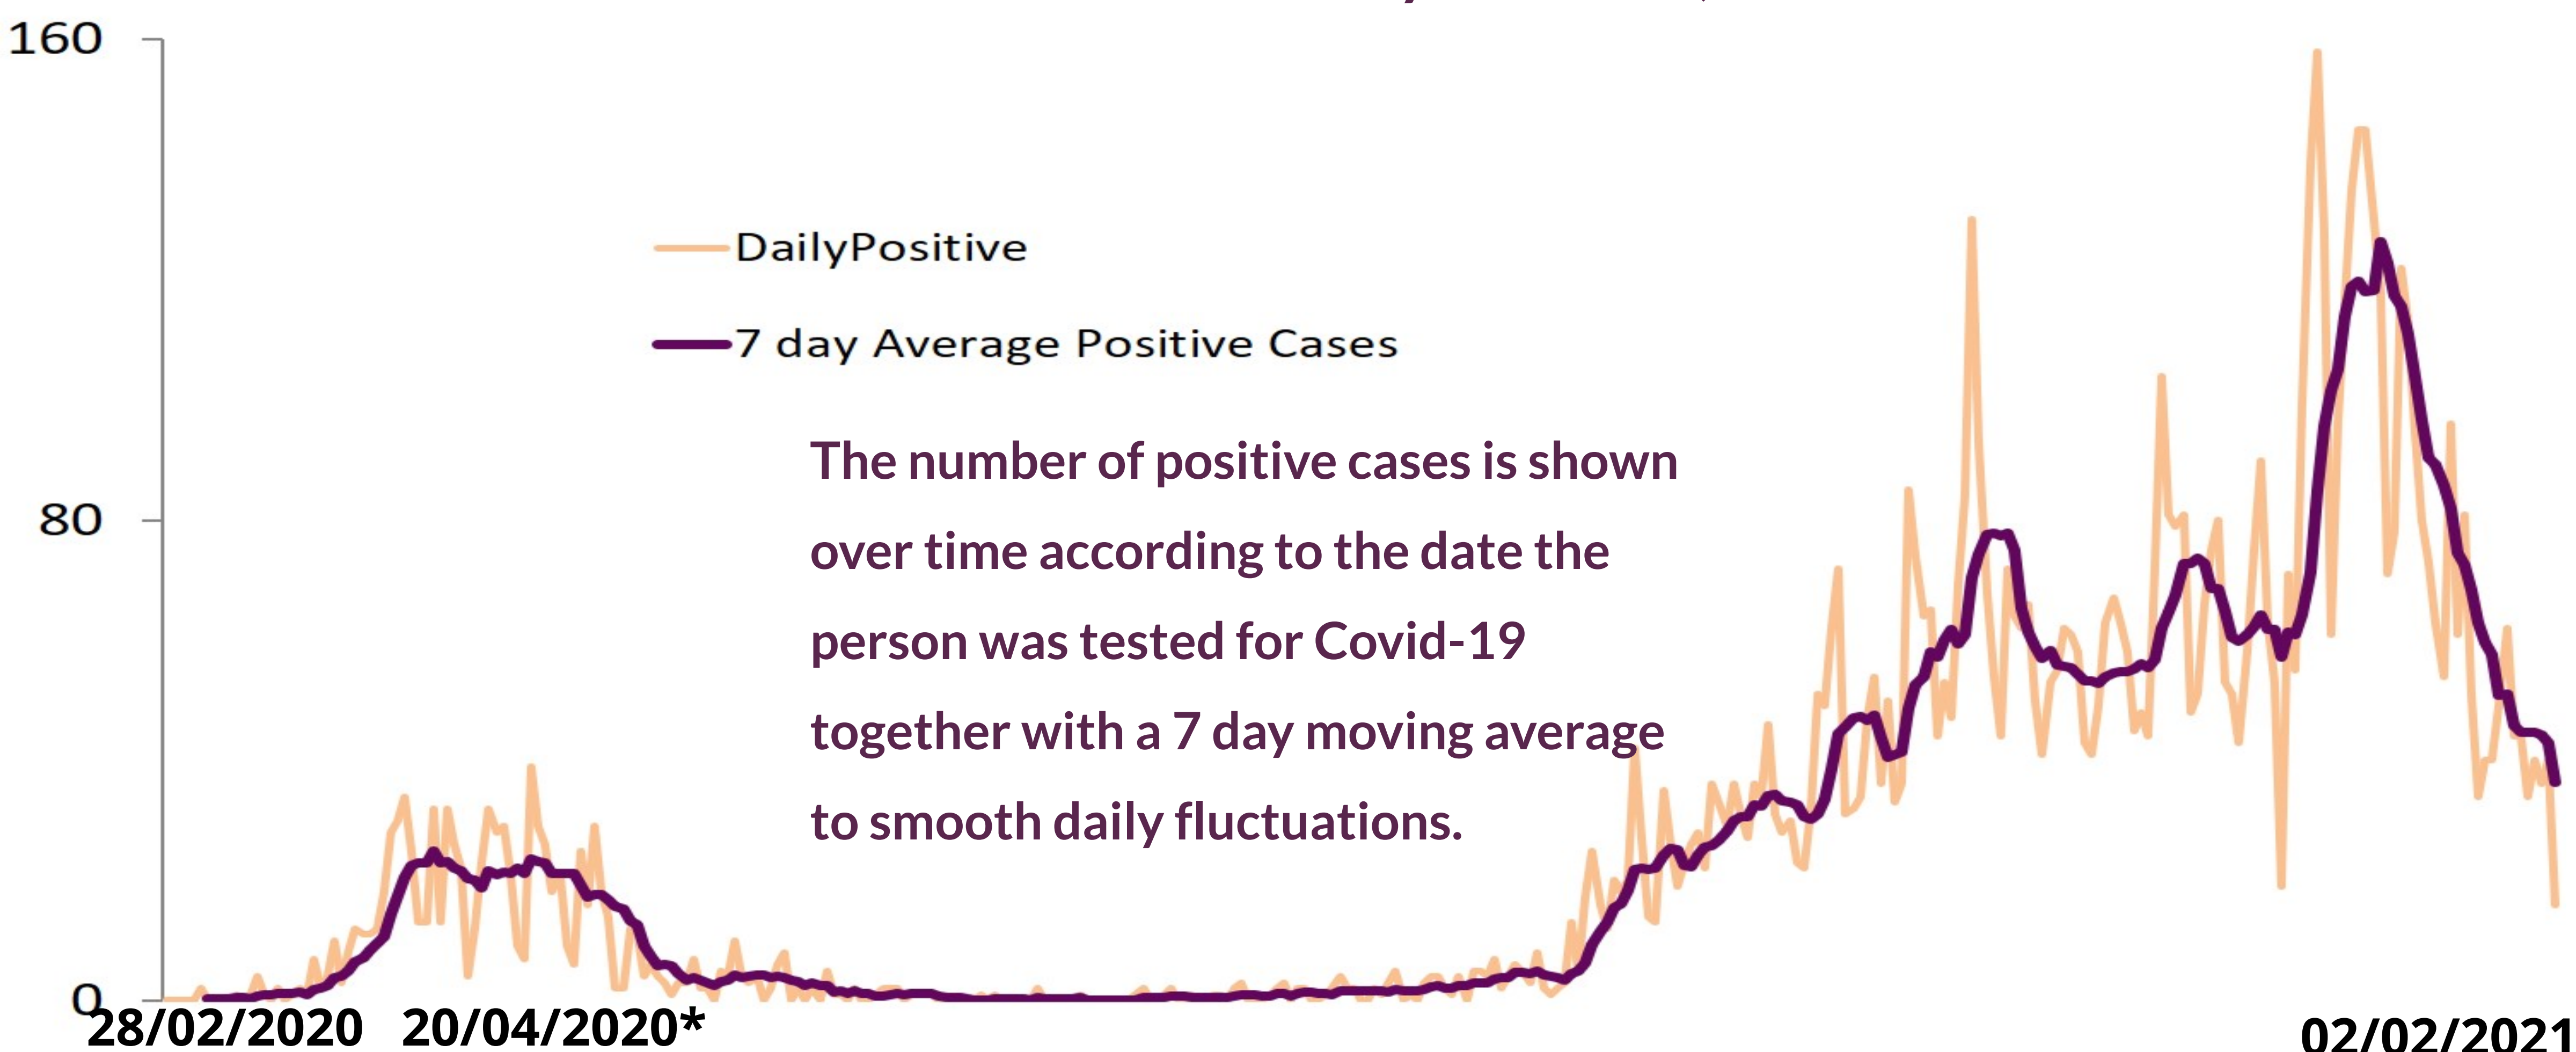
160

80

0

DailyPositive

7 day Average Positive Cases

The number of positive cases is shown over time according to the date the person was tested for Covid-19 together with a 7 day moving average to smooth daily fluctuations.

28/02/2020 20/04/2020* 02/02/2021